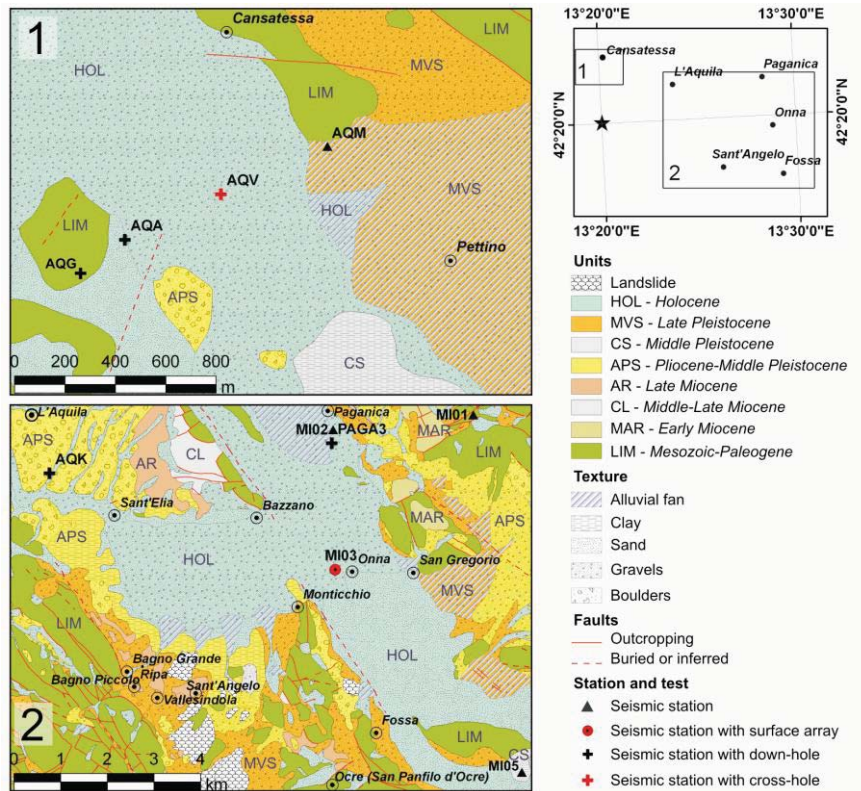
1

Cansatessa

LIM

HOL

MVS

LIM

AQM

AQV

HOL

MVS

LIM

AQA

AQG

Pettino

APS

CS

0 200 400 600 800 m

2

L'Aquila

Paganica

MI01

APS

MI02 PAGA3

MAR

AQK

AR

CL

LIM

Sant'Elia

Bazzano

MAR

APS

APS

HOL

MI03

Onna

San Gregorio

MVS

Monticchio

LIM

HOL

Bagno Grande

Ripa

Bagno Piccolo

Sant'Angelo

Vallesindola

Fossa

LIM

0 1 2 3 4 km

MVS

Ocre (San Panfilo d'Ocre)

MI05

CS

13°20'0"E 13°30'0"E

Cansatessa

1

L'Aquila

Paganica

42°20'0"N

42°20'0"N

Onna

2

Sant'Angelo

Fossa

13°20'0"E 13°30'0"E

Units

Landslide

HOL - Holocene

MVS - Late Pleistocene

CS - Middle Pleistocene

APS - Pliocene-Middle Pleistocene

AR - Late Miocene

CL - Middle-Late Miocene

MAR - Early Miocene

LIM - Mesozoic-Paleogene

Texture

Alluvial fan

Clay

Sand

Gravels

Boulders

Faults

Outcropping

Buried or inferred

Station and test

Seismic station

Seismic station with surface array

Seismic station with down-hole

Seismic station with cross-hole